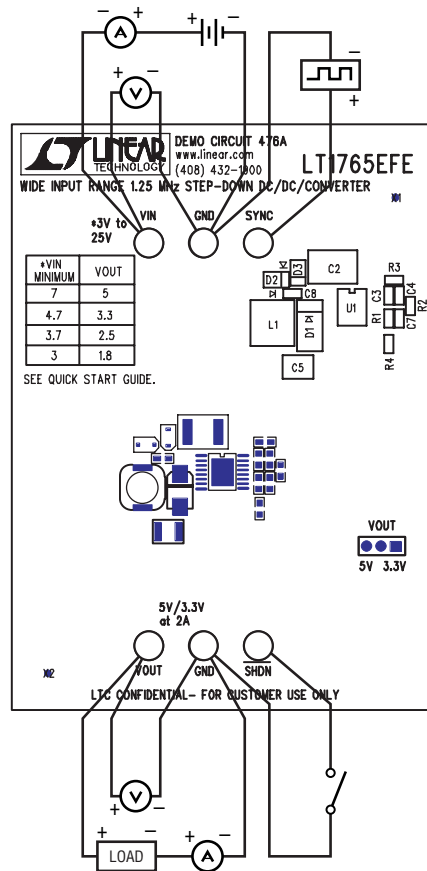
− A +
+ −
+ V −
−
+
LINEAR TECHNOLOGY
DEMO CIRCUIT 476A
www.linear.com
(408) 432-1900
LT1765EFE
WIDE INPUT RANGE 1.25 MHz STEP-DOWN DC/DC/CONVERTER
*3V to 25V
VIN
GND
SYNC

| *VIN MINIMUM | VOUT |
|---|---|
| 7 | 5 |
| 4.7 | 3.3 |
| 3.7 | 2.5 |
| 3 | 1.8 |

SEE QUICK START GUIDE.
D2
D3
C2
R3
C8
C3
C4
R2
L1
D1
U1
R1
C7
C5
R4
VOUT
5V 3.3V
5V/3.3V at 2A
VOUT
GND
SHDN
LTC CONFIDENTIAL- FOR CUSTOMER USE ONLY
+ V −
+ −
+ −
LOAD
A